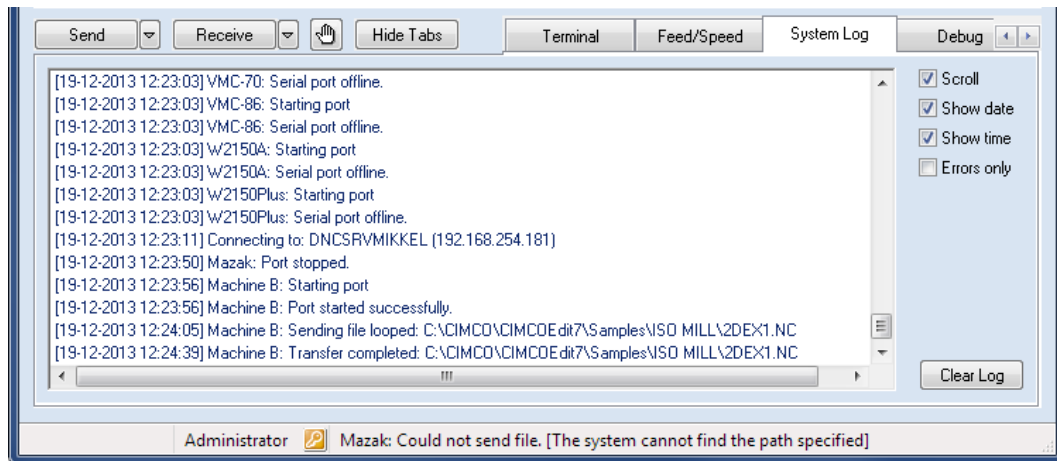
Send
Receive
Hide Tabs
Terminal
Feed/Speed
System Log
Debug

[19-12-2013 12:23:03] VMC-70: Serial port offline.
[19-12-2013 12:23:03] VMC-86: Starting port
[19-12-2013 12:23:03] VMC-86: Serial port offline.
[19-12-2013 12:23:03] W2150A: Starting port
[19-12-2013 12:23:03] W2150A: Serial port offline.
[19-12-2013 12:23:03] W2150Plus: Starting port
[19-12-2013 12:23:03] W2150Plus: Serial port offline.
[19-12-2013 12:23:11] Connecting to: DNCSRVMIKKEL (192.168.254.181)
[19-12-2013 12:23:50] Mazak: Port stopped.
[19-12-2013 12:23:56] Machine B: Starting port
[19-12-2013 12:23:56] Machine B: Port started successfully.
[19-12-2013 12:24:05] Machine B: Sending file looped: C:\CIMCO\CIMCOEdit7\Samples\ISO MILL\2DEX1.NC
[19-12-2013 12:24:39] Machine B: Transfer completed: C:\CIMCO\CIMCOEdit7\Samples\ISO MILL\2DEX1.NC

Scroll
Show date
Show time
Errors only
Clear Log

Administrator
Mazak: Could not send file. [The system cannot find the path specified]